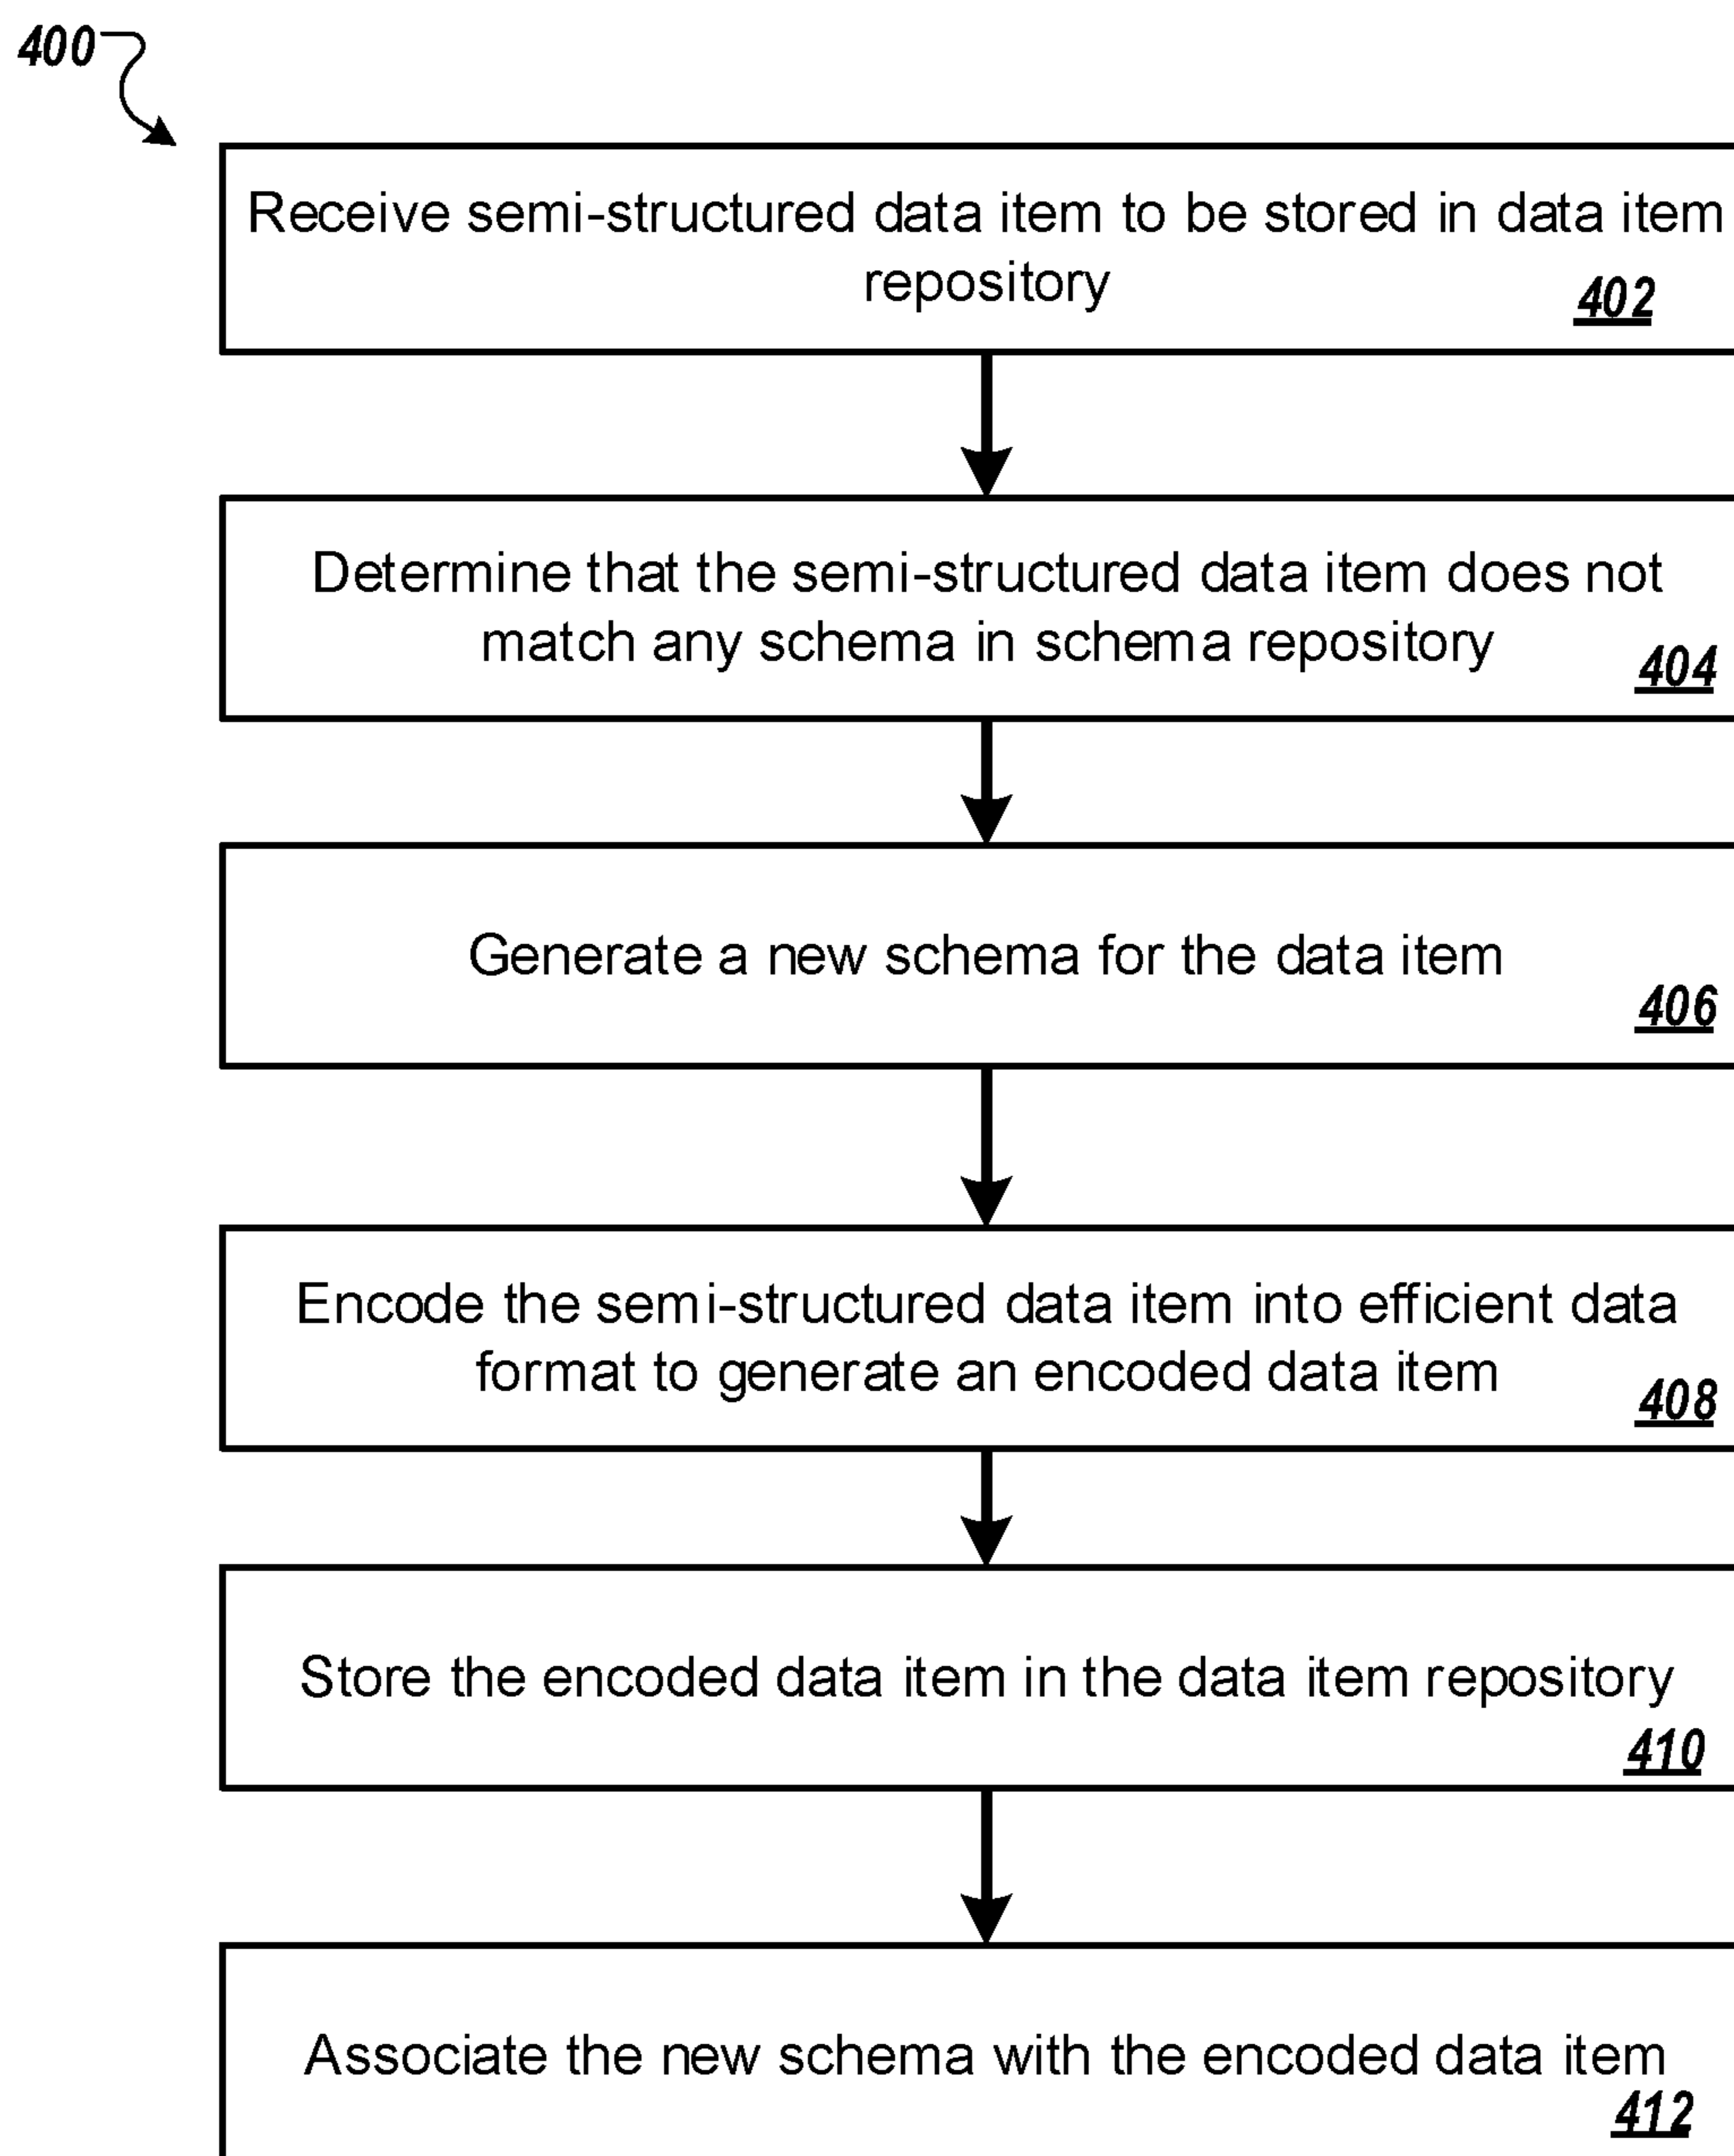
400

Receive semi-structured data item to be stored in data item repository
402

Determine that the semi-structured data item does not match any schema in schema repository
404

Generate a new schema for the data item
406

Encode the semi-structured data item into efficient data format to generate an encoded data item
408

Store the encoded data item in the data item repository
410

Associate the new schema with the encoded data item
412